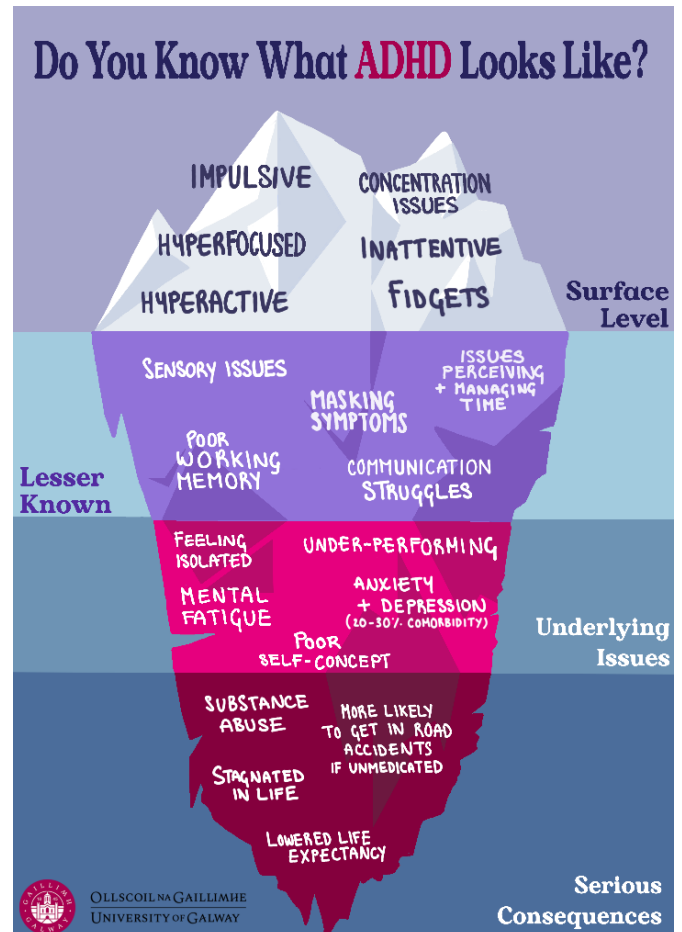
Do You Know What ADHD Looks Like?

IMPULSIVE

CONCENTRATION ISSUES

HYPERFOCUSED

INATTENTIVE

HYPERACTIVE

FIDGETS

Surface Level

SENSORY ISSUES

ISSUES PERCEIVING + MANAGING TIME

MASKING SYMPTOMS

POOR WORKING MEMORY

COMMUNICATION STRUGGLES

Lesser Known

FEELING ISOLATED

UNDER-PERFORMING

MENTAL FATIGUE

ANXIETY + DEPRESSION (20-30% COMORBIDITY)

POOR SELF-CONCEPT

Underlying Issues

SUBSTANCE ABUSE

MORE LIKELY TO GET IN ROAD ACCIDENTS IF UNMEDICATED

STAGNATED IN LIFE

LOWERED LIFE EXPECTANCY

GAILLIMH GALWAY

OLLSCOIL NA GAILLIMHE
UNIVERSITY OF GALWAY

Serious Consequences